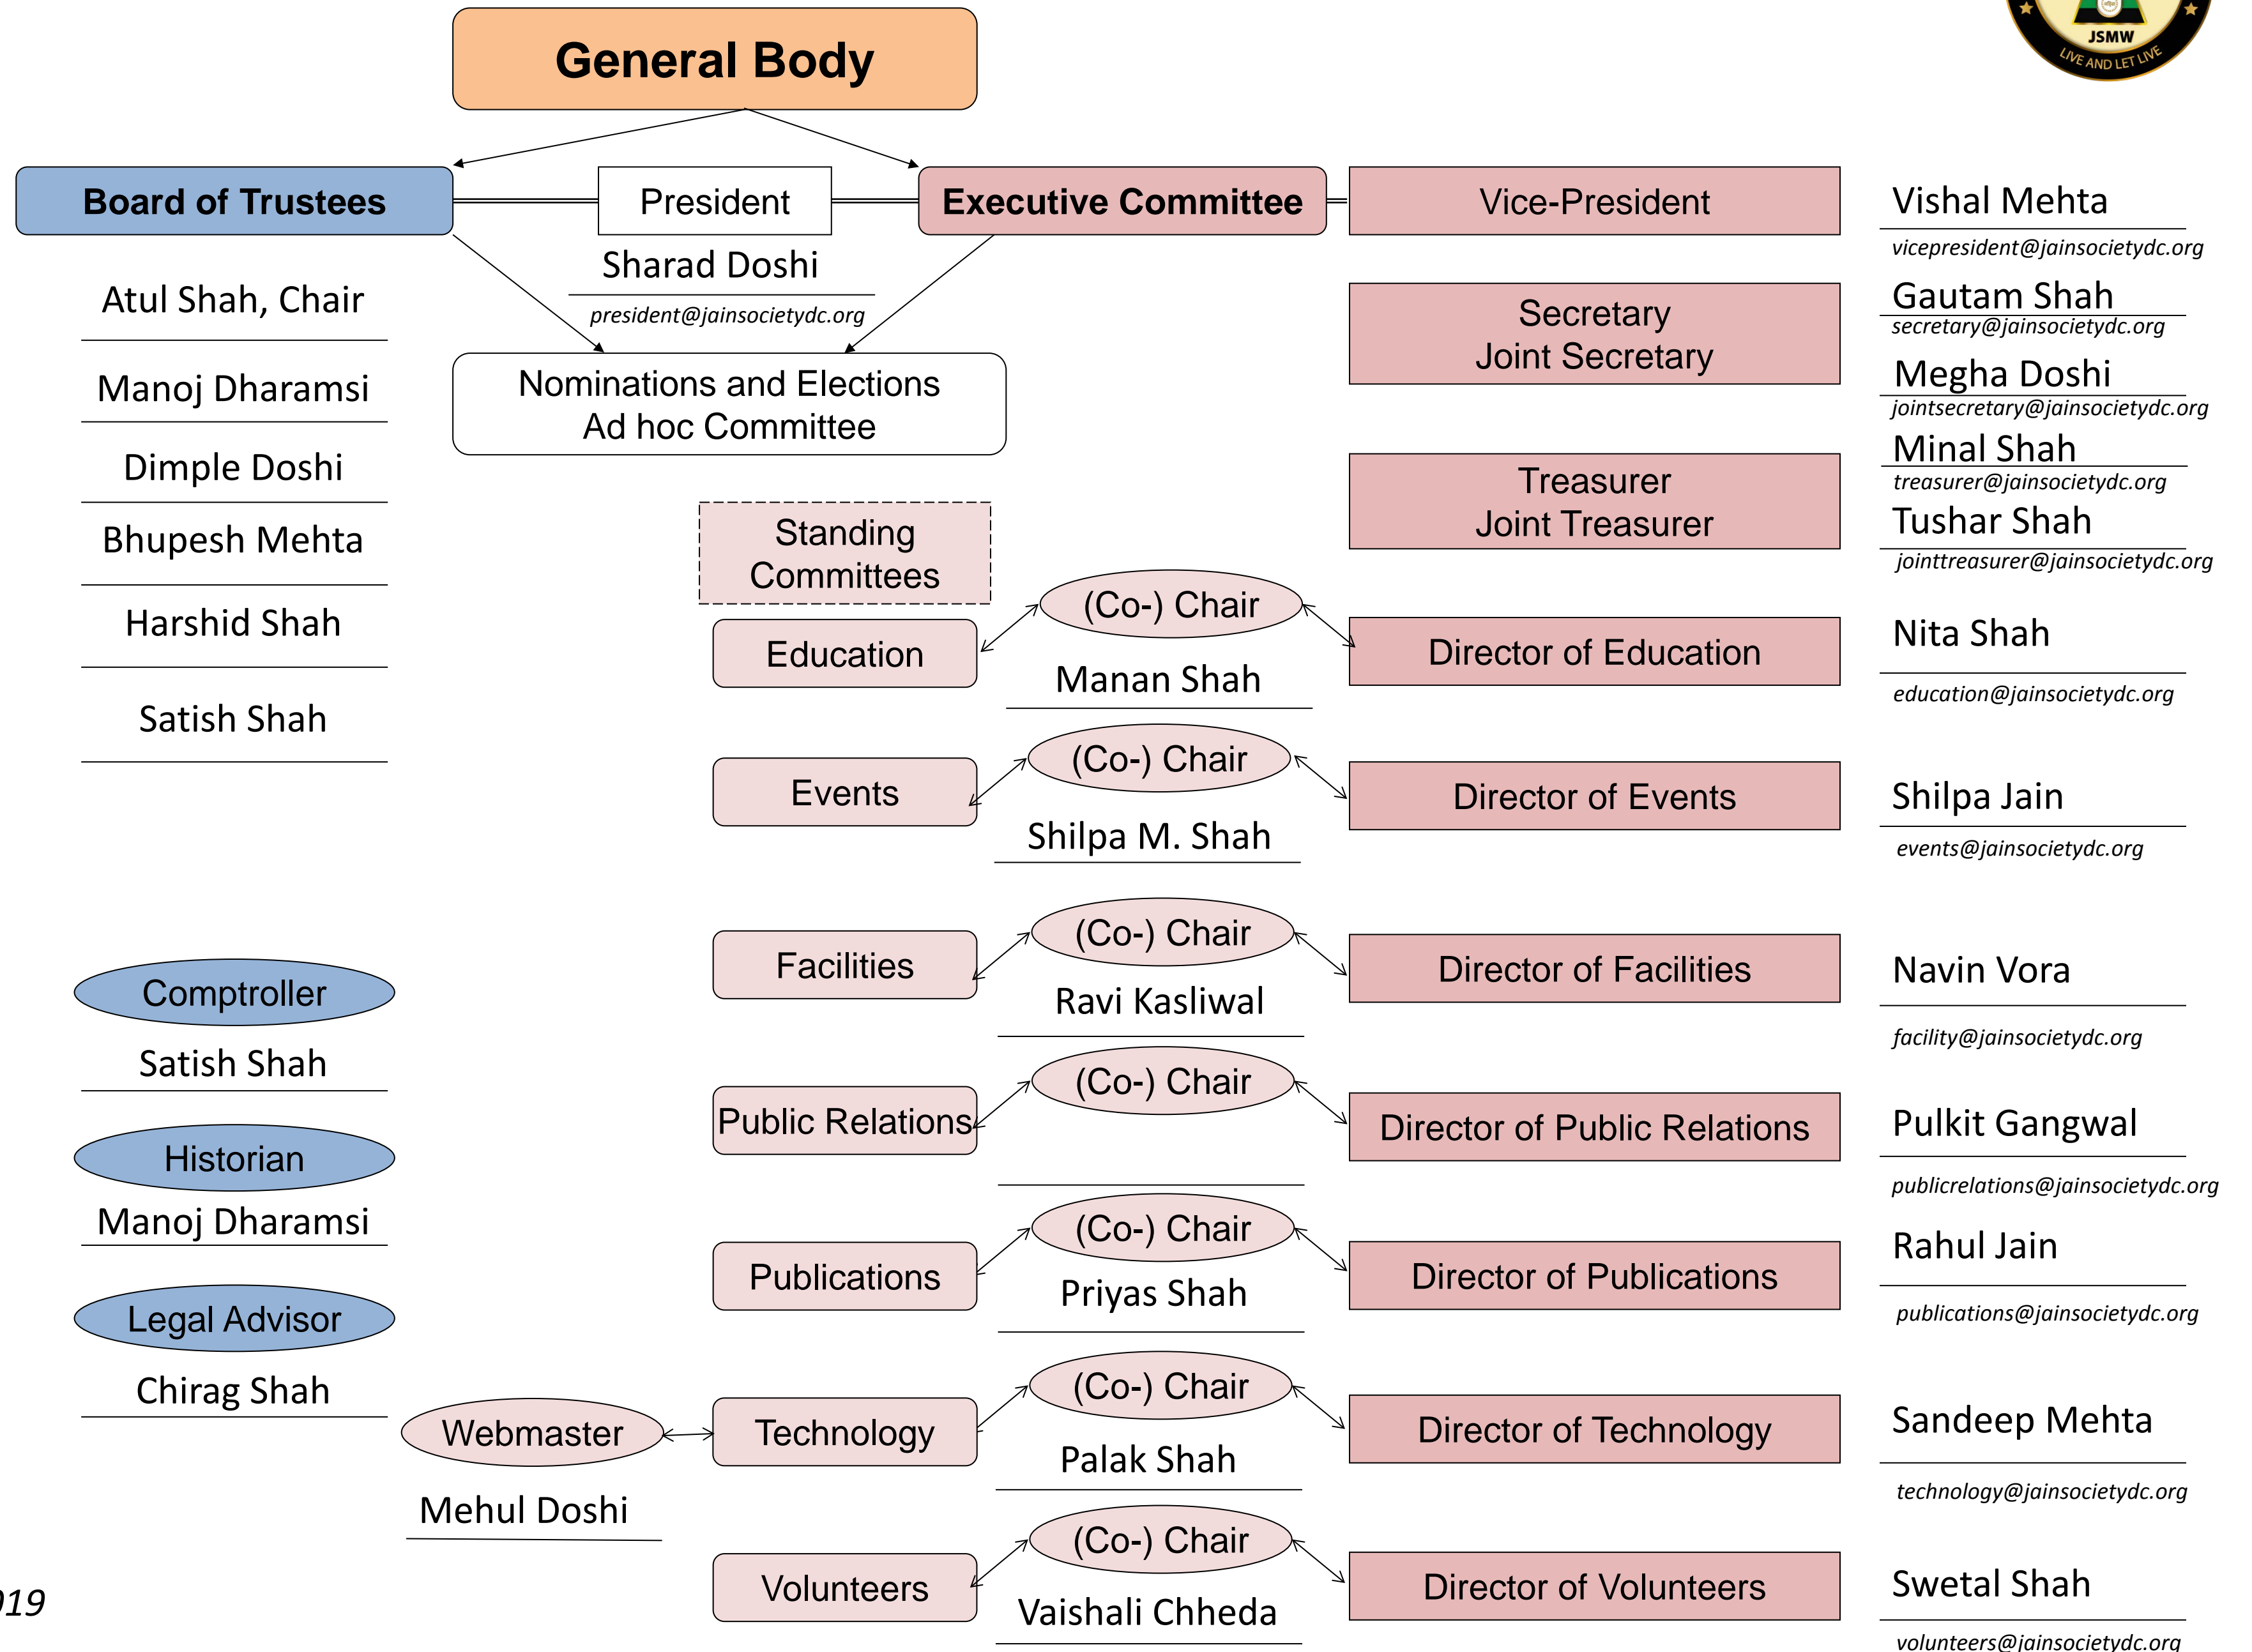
JSMW
LIVE AND LET LIVE

General Body

Board of Trustees

President

Executive Committee

Vice-President

Vishal Mehta
vicepresident@jainsocietydc.org

Sharad Doshi
president@jainsocietydc.org

Atul Shah, Chair

Manoj Dharamsi

Dimple Doshi

Bhupesh Mehta

Harshid Shah

Satish Shah

Nominations and Elections
Ad hoc Committee

Secretary
Joint Secretary

Gautam Shah
secretary@jainsocietydc.org

Megha Doshi
jointsecretary@jainsocietydc.org

Treasurer
Joint Treasurer

Minal Shah
treasurer@jainsocietydc.org

Tushar Shah
jointtreasurer@jainsocietydc.org

Standing Committees

Education

(Co-) Chair

Manan Shah

Director of Education

Nita Shah
education@jainsocietydc.org

Events

(Co-) Chair

Shilpa M. Shah

Director of Events

Shilpa Jain
events@jainsocietydc.org

Facilities

(Co-) Chair

Ravi Kasliwal

Director of Facilities

Navin Vora
facility@jainsocietydc.org

Comptroller
Satish Shah

Public Relations

(Co-) Chair

Director of Public Relations

Pulkit Gangwal
publicrelations@jainsocietydc.org

Historian
Manoj Dharamsi

Publications

(Co-) Chair

Priyas Shah

Director of Publications

Rahul Jain
publications@jainsocietydc.org

Legal Advisor
Chirag Shah

Webmaster
Mehul Doshi

Technology

(Co-) Chair

Palak Shah

Director of Technology

Sandeep Mehta
technology@jainsocietydc.org

Volunteers

(Co-) Chair

Vaishali Chheda

Director of Volunteers

Swetal Shah
volunteers@jainsocietydc.org

019